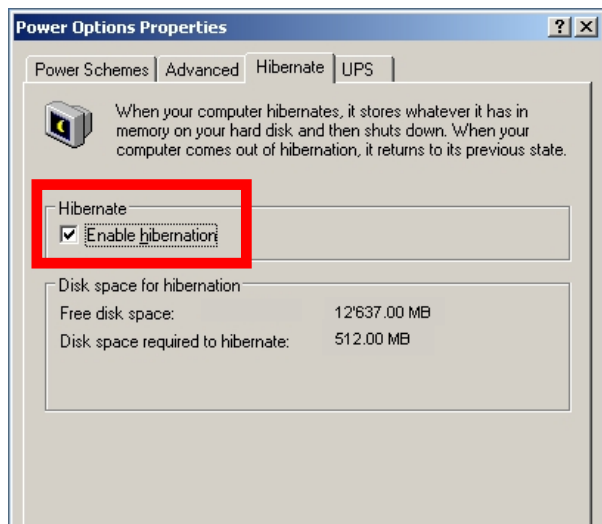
Power Options Properties

?
X

Power Schemes | Advanced | Hibernate | UPS

When your computer hibernates, it stores whatever it has in memory on your hard disk and then shuts down. When your computer comes out of hibernation, it returns to its previous state.

Hibernate

☑ Enable hibernation

Disk space for hibernation

Free disk space: 12'637.00 MB

Disk space required to hibernate: 512.00 MB